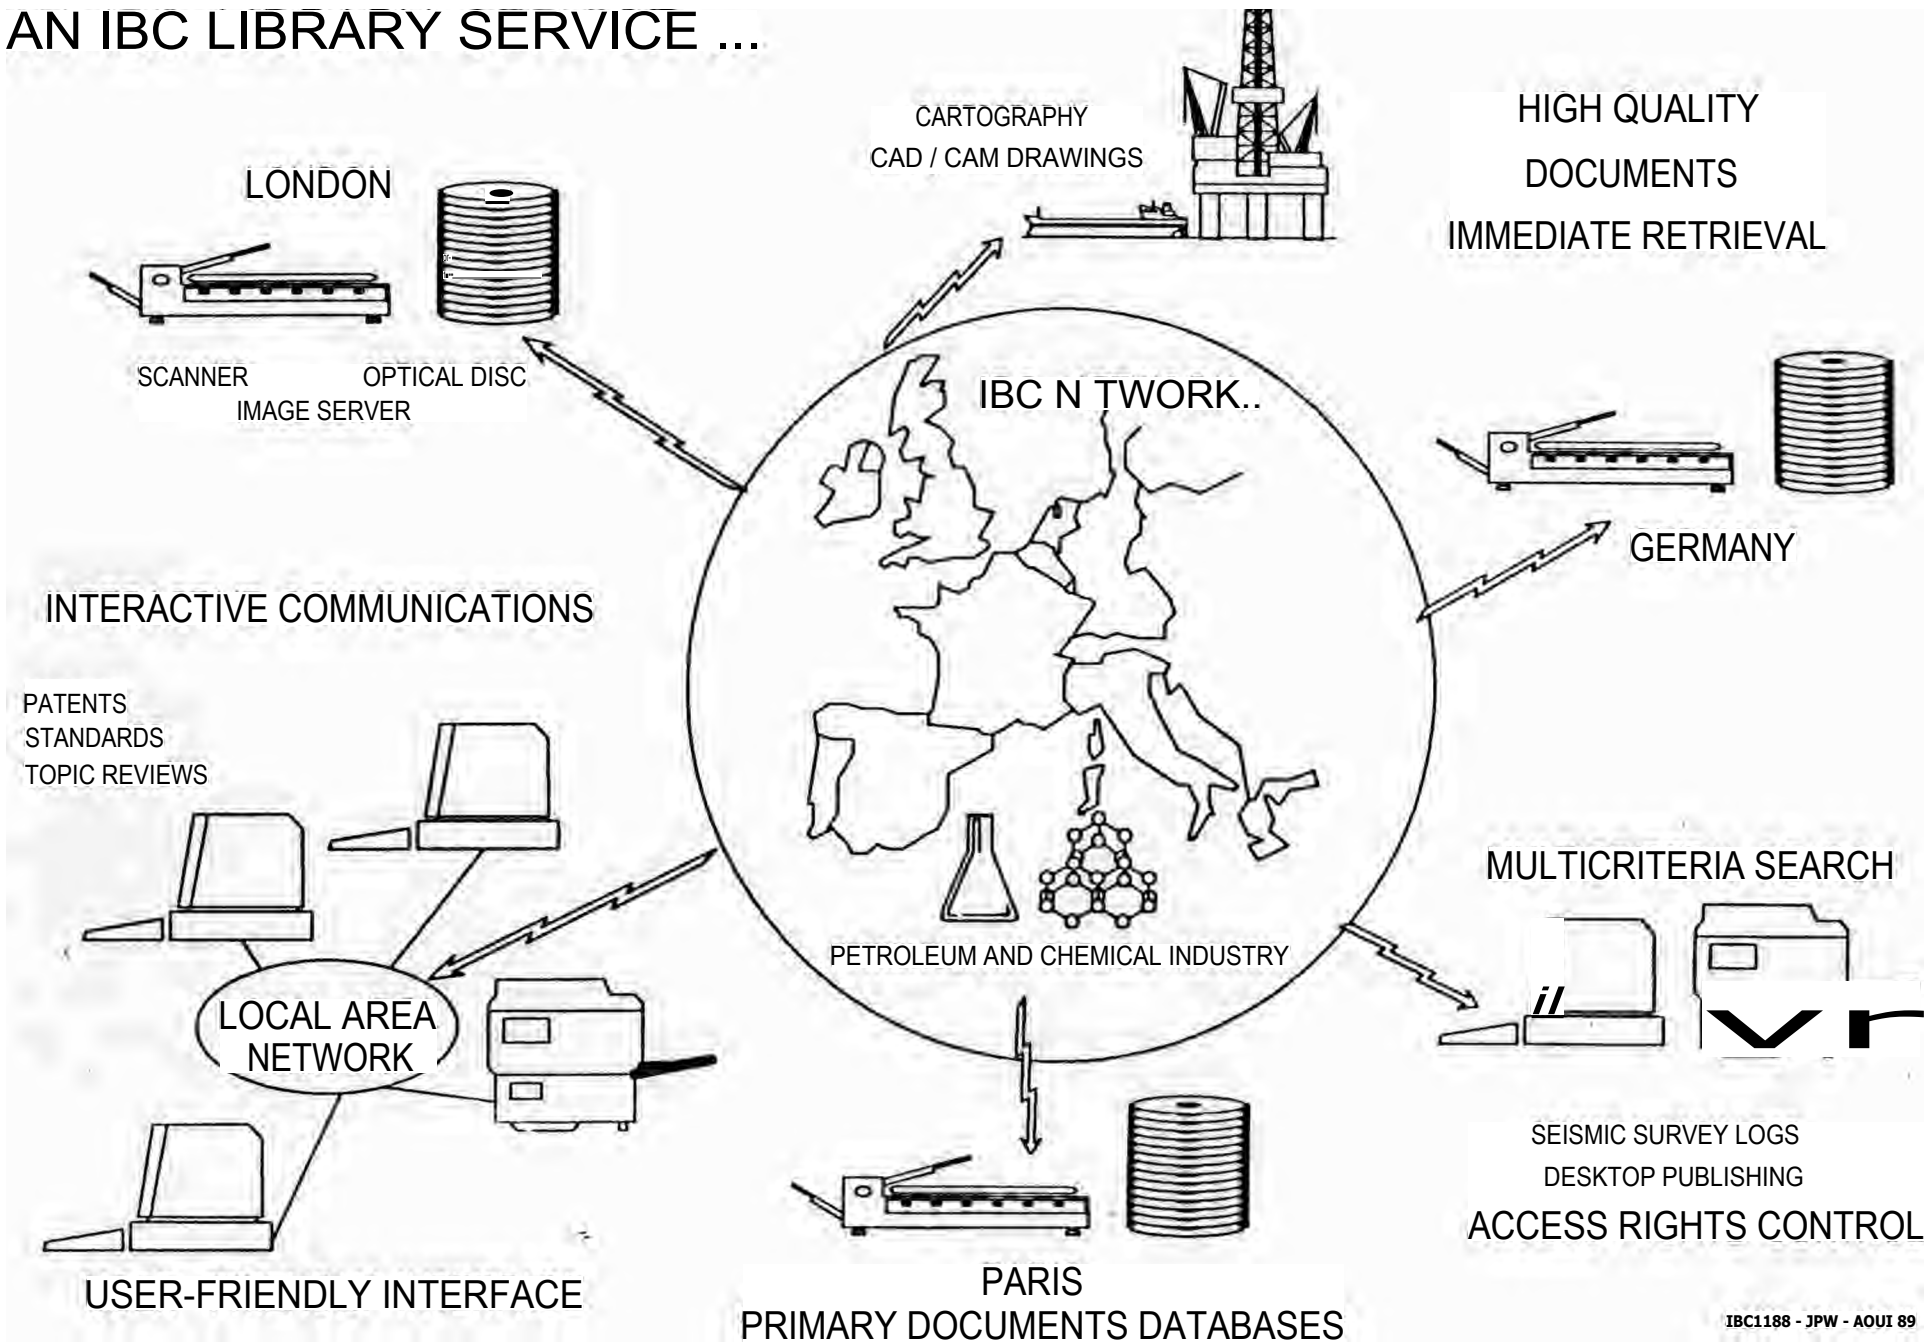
AN IBC LIBRARY SERVICE ...

CARTOGRAPHY
CAD / CAM DRAWINGS

HIGH QUALITY
DOCUMENTS
IMMEDIATE RETRIEVAL

LONDON

SCANNER
OPTICAL DISC
IMAGE SERVER

IBC N TWORK..

GERMANY

INTERACTIVE COMMUNICATIONS

PATENTS
STANDARDS
TOPIC REVIEWS

MULTICRITERIA SEARCH

PETROLEUM AND CHEMICAL INDUSTRY

LOCAL AREA NETWORK

SEISMIC SURVEY LOGS
DESKTOP PUBLISHING
ACCESS RIGHTS CONTROL

USER-FRIENDLY INTERFACE

PARIS
PRIMARY DOCUMENTS DATABASES

IBC1188 - JPW - AOUI 89